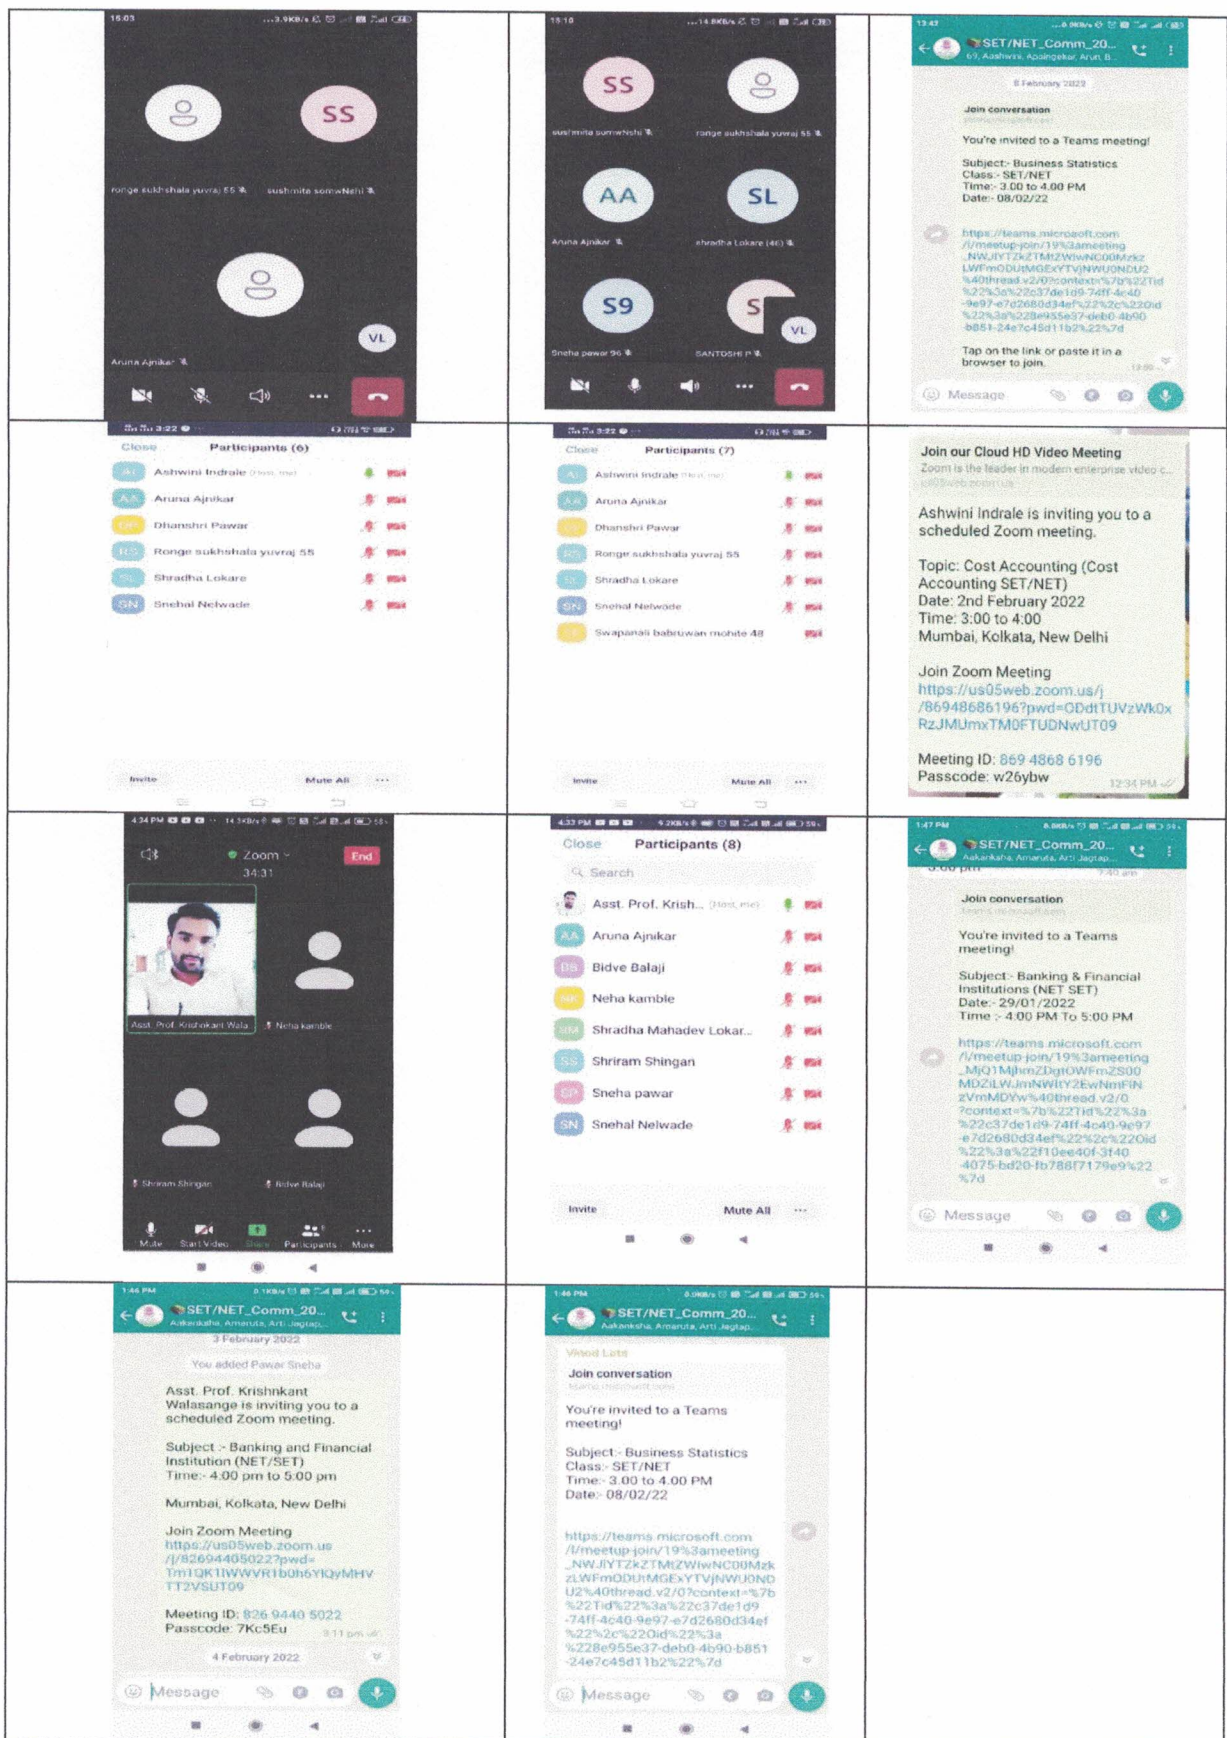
SS

ronge sukhshala yuvraj 55

sushmita somwNshi

Aruna Ajnikar

VL

SS

AA

SL

S9

S

VL

sushmita somwNshi

ronge sukhshala yuvraj 55

Aruna Ajnikar

shradha Lokare (46)

Sneha pawar 96

SANTOSHI P

SET/NET_Comm_20...

8 February 2022

Join conversation

You're invited to a Teams meeting!

Subject:- Business Statistics
Class:- SET/NET
Time:- 3.00 to 4.00 PM
Date:- 08/02/22

https://teams.microsoft.com/l/meetup-join/19%3ameeting_NWJlYTZkZTMtZWIwNC00Mzk zLWFmODUtMGExYTVjNWU0NDU2%40thread.v2/0?context=%7b%22Tid%22%3a%22c37de1d9-74ff-4c40-9e97-e7d2680d34ef%22%2c%22Oid%22%3a%228e955e37-deb0-4b90-b851-24e7c45d11b2%22%7d

Tap on the link or paste it in a browser to join.

Message

Close Participants (6)

Ashwini Indrale (Host, me)
Aruna Ajnikar
Dhanshri Pawar
Ronge sukhshala yuvraj 55
Shradha Lokare
Snehal Nelwade

Invite Mute All ...

Close Participants (7)

Ashwini Indrale (Host, me)
Aruna Ajnikar
Dhanshri Pawar
Ronge sukhshala yuvraj 55
Shradha Lokare
Snehal Nelwade
Swapanali babruwan mohite 48

Invite Mute All ...

Join our Cloud HD Video Meeting
Zoom is the leader in modern enterprise video c...

Ashwini Indrale is inviting you to a scheduled Zoom meeting.

Topic: Cost Accounting (Cost Accounting SET/NET)
Date: 2nd February 2022
Time: 3:00 to 4:00
Mumbai, Kolkata, New Delhi

Join Zoom Meeting
https://us05web.zoom.us/j/86948686196?pwd=ODdtTUVzWk0xRzJMUmxTM0FTUDNwUT09

Meeting ID: 869 4868 6196
Passcode: w26ybw
12:34 PM

Zoom
34:31
End

Asst. Prof. Krishnkant Wala...
Neha kamble
Shriram Shingan
Bidve Balaji

Mute Start Video Share Participants More

Close Participants (8)

Search

Asst. Prof. Krish... (Host, me)
Aruna Ajnikar
Bidve Balaji
Neha kamble
Shradha Mahadev Lokar...
Shriram Shingan
Sneha pawar
Snehal Nelwade

Invite Mute All ...

SET/NET_Comm_20...
Aakanksha, Amaruta, Arti Jagtap...

Join conversation

You're invited to a Teams meeting!

Subject:- Banking & Financial Institutions (NET SET)
Date:- 29/01/2022
Time :- 4:00 PM To 5:00 PM

https://teams.microsoft.com/l/meetup-join/19%3ameeting_MjQ1MjhmZDgtOWFmZS00MDZiLWJmNWItY2EwNmFiNzVmMDVw%40thread.v2/0?context=%7b%22Tid%22%3a%22c37de1d9-74ff-4c40-9e97-e7d2680d34ef%22%2c%22Oid%22%3a%22f10ee40f-3f40-4075-bd20-fb788f7179e9%22%7d

Message

SET/NET_Comm_20...
Aakanksha, Amaruta, Arti Jagtap...
3 February 2022

You added Pawar Sneha

Asst. Prof. Krishnkant Walasange is inviting you to a scheduled Zoom meeting.

Subject :- Banking and Financial Institution (NET/SET)
Time:- 4:00 pm to 5:00 pm

Mumbai, Kolkata, New Delhi

Join Zoom Meeting
https://us05web.zoom.us/j/82694405022?pwd=Tm1QK1lWWVR1b0h6YlQyMHVTT2VSUT09

Meeting ID: 826 9440 5022
Passcode: 7Kc5Eu

4 February 2022

Message

SET/NET_Comm_20...
Aakanksha, Amaruta, Arti Jagtap...

Join conversation

You're invited to a Teams meeting!

Subject:- Business Statistics
Class:- SET/NET
Time:- 3.00 to 4.00 PM
Date:- 08/02/22

https://teams.microsoft.com/l/meetup-join/19%3ameeting_NWJlYTZkZTMtZWIwNC00MzkzLWFmODUtMGExYTVjNWU0NDU2%40thread.v2/0?context=%7b%22Tid%22%3a%22c37de1d9-74ff-4c40-9e97-e7d2680d34ef%22%2c%22Oid%22%3a%228e955e37-deb0-4b90-b851-24e7c45d11b2%22%7d

Message